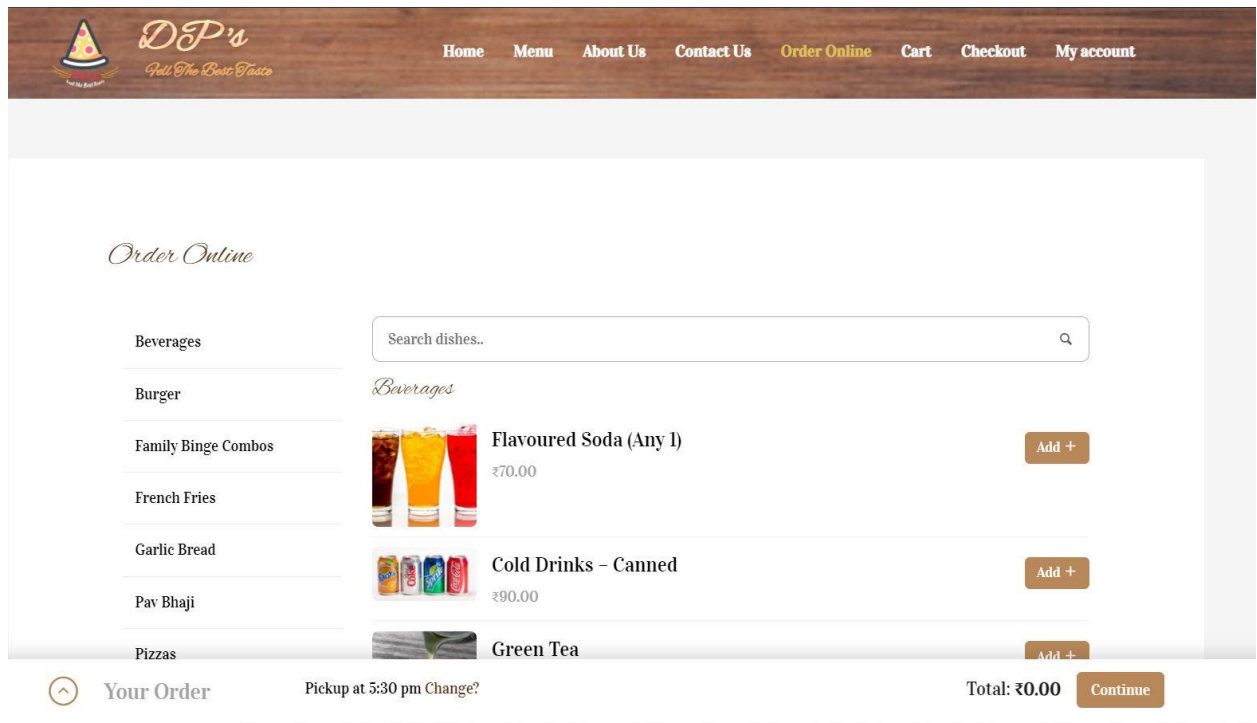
DP's
Fell The Best Taste

Home Menu About Us Contact Us Order Online Cart Checkout My account

Order Online

Beverages
Burger
Family Binge Combos
French Fries
Garlic Bread
Pav Bhaji
Pizzas

Search dishes..

Beverages

Flavoured Soda (Any 1)
₹70.00
Add +

Cold Drinks – Canned
₹90.00
Add +

Green Tea
Add +

Your Order
Pickup at 5:30 pm Change?
Total: ₹0.00
Continue